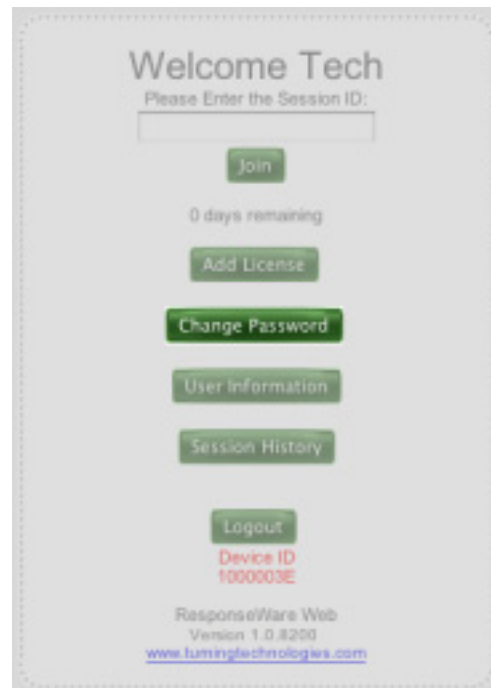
Welcome Tech

Please Enter the Session ID:

Join

0 days remaining

Add License

Change Password

User Information

Session History

Logout

Device ID
1000003E

ResponseWare Web
Version 1.0.8200
www.turningtechnologies.com